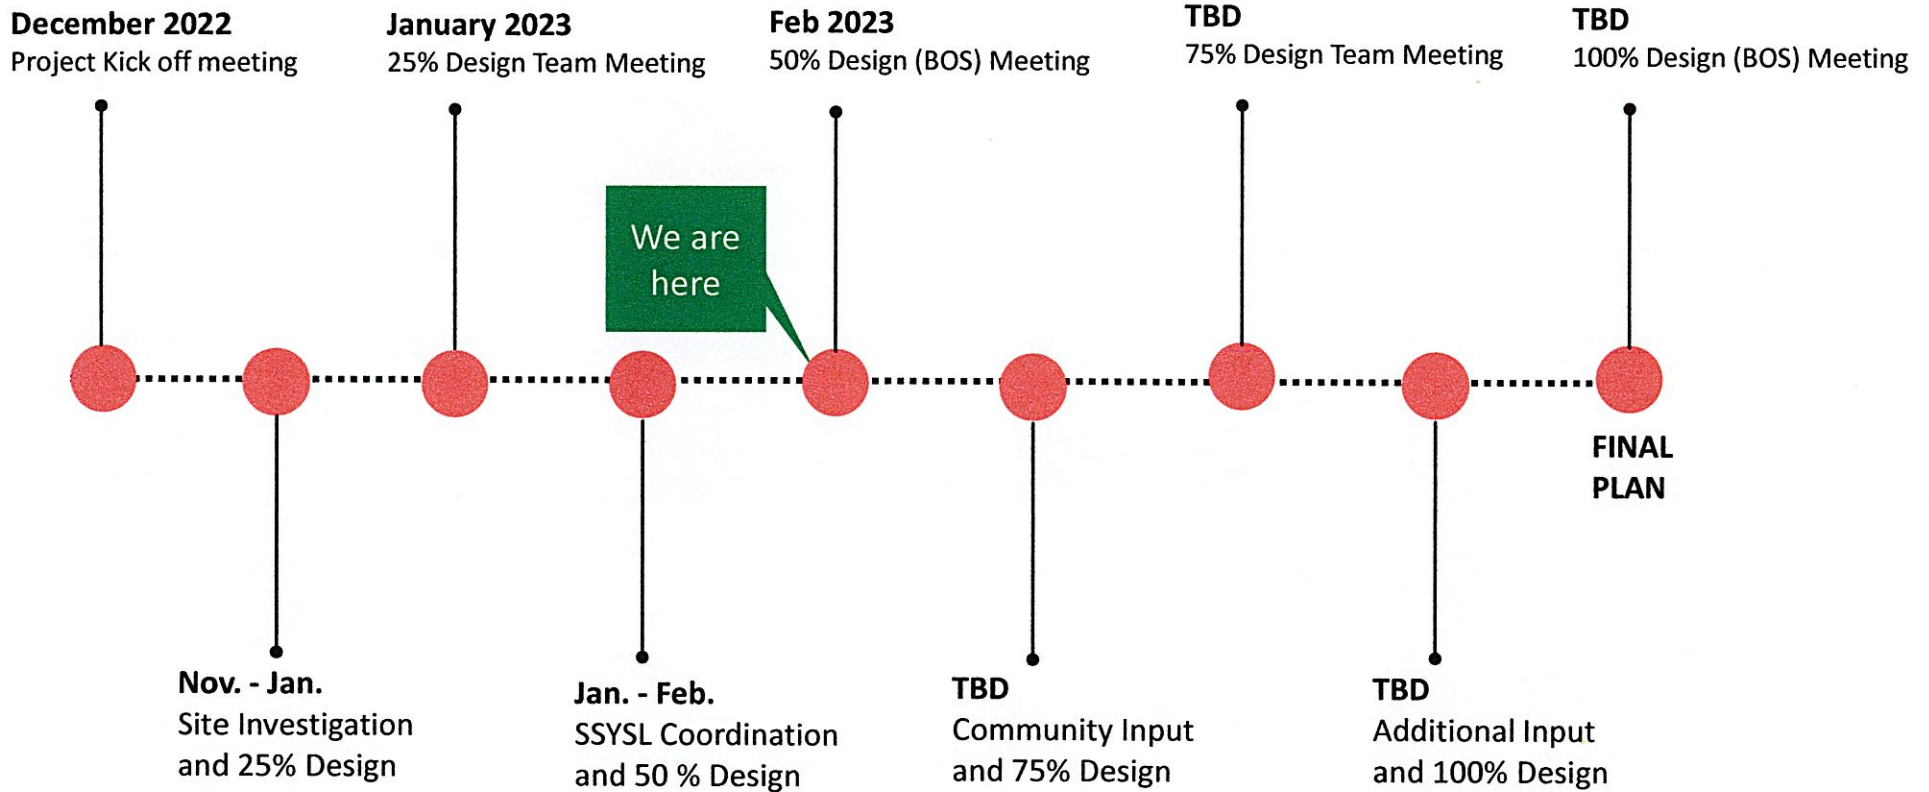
December 2022
Project Kick off meeting

January 2023
25% Design Team Meeting

Feb 2023
50% Design (BOS) Meeting

TBD
75% Design Team Meeting

TBD
100% Design (BOS) Meeting

We are here

Nov. - Jan.
Site Investigation and 25% Design

Jan. - Feb.
SSYSL Coordination and 50 % Design

TBD
Community Input and 75% Design

TBD
Additional Input and 100% Design

FINAL PLAN